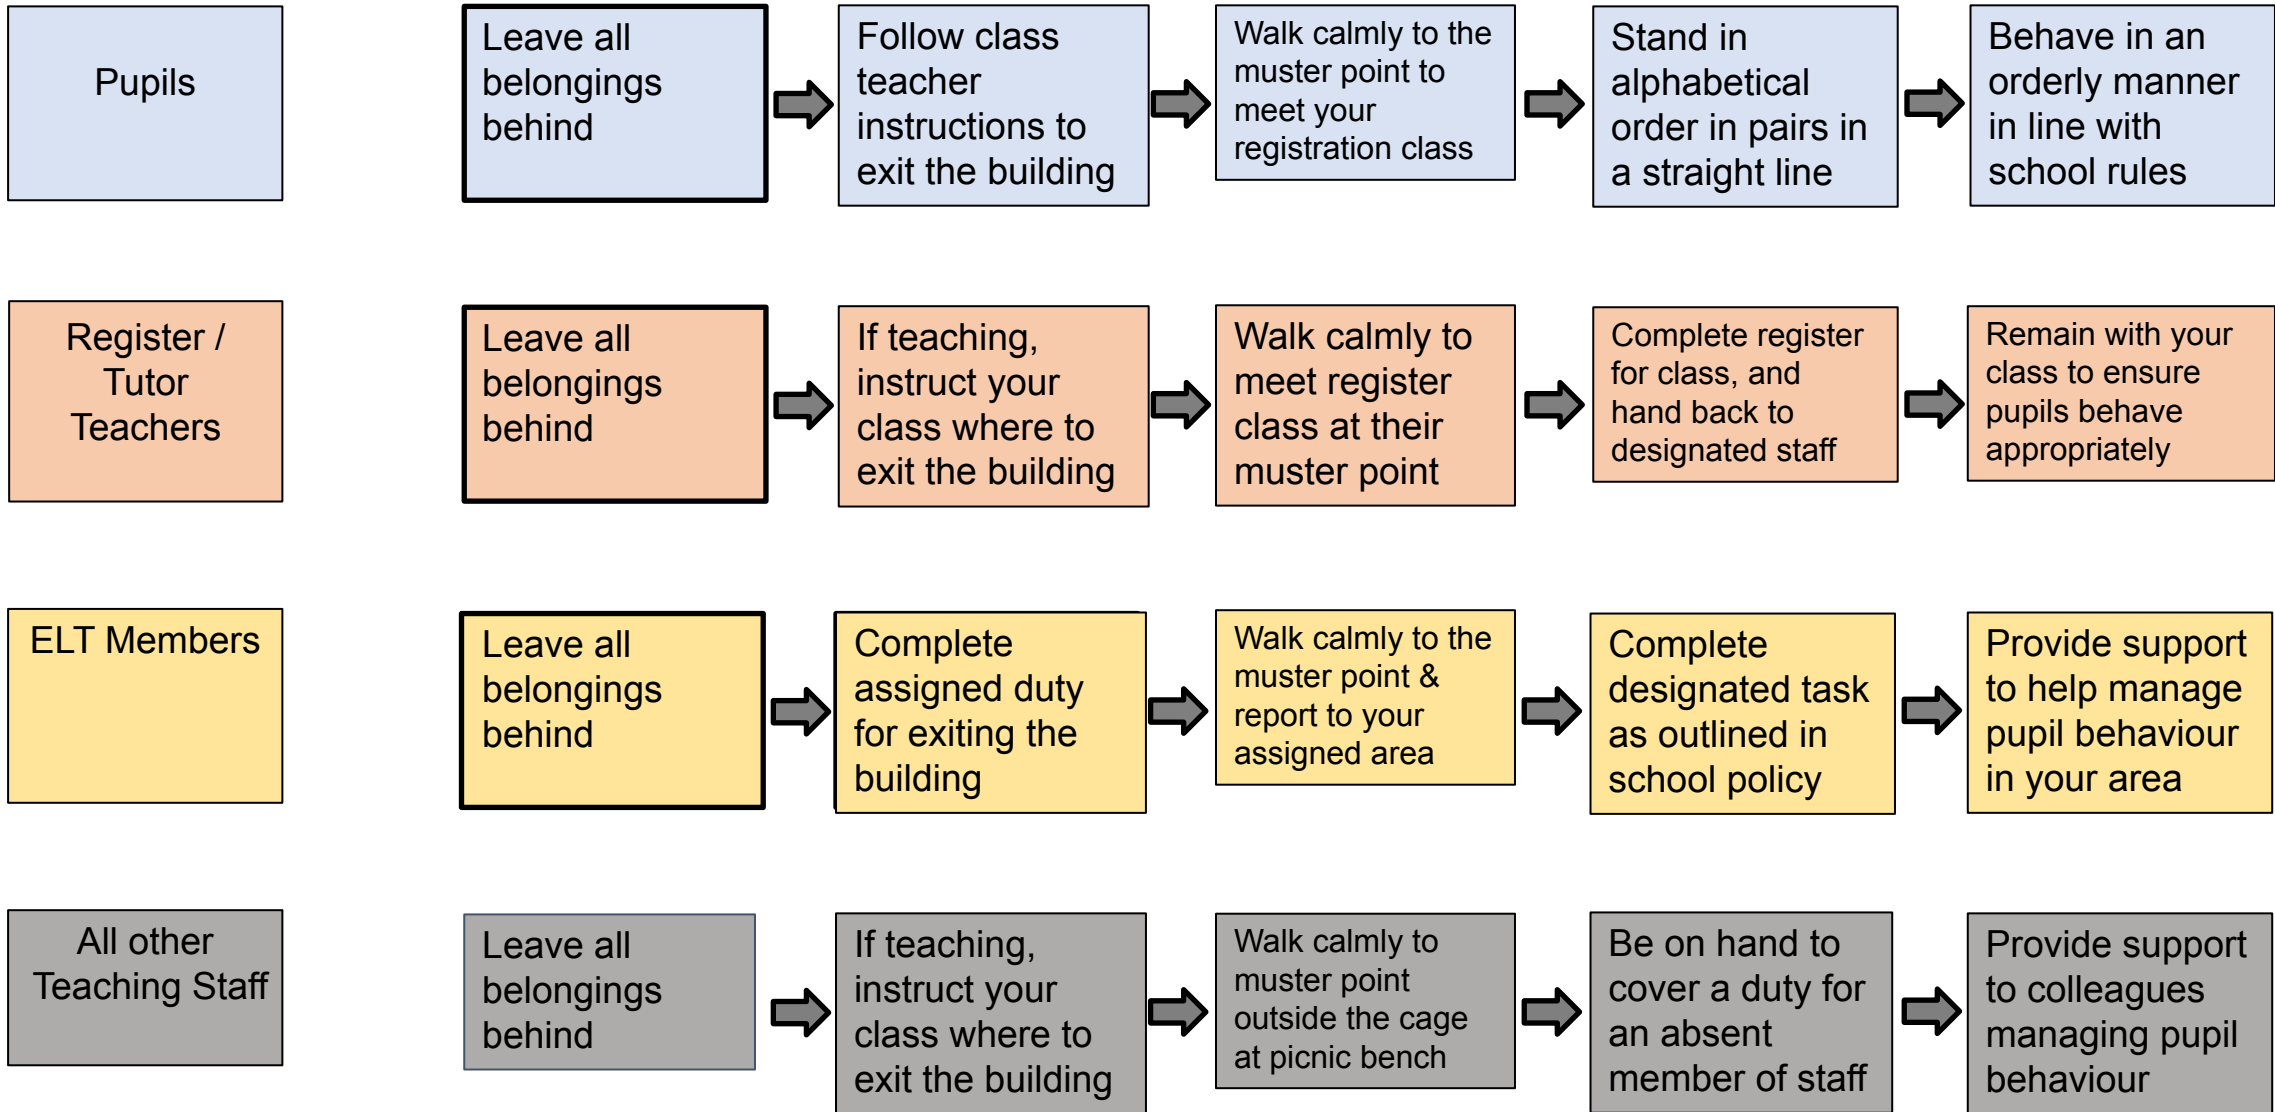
Pupils

Leave all belongings behind

Follow class teacher instructions to exit the building

Walk calmly to the muster point to meet your registration class

Stand in alphabetical order in pairs in a straight line

Behave in an orderly manner in line with school rules

Register / Tutor Teachers

Leave all belongings behind

If teaching, instruct your class where to exit the building

Walk calmly to meet register class at their muster point

Complete register for class, and hand back to designated staff

Remain with your class to ensure pupils behave appropriately

ELT Members

Leave all belongings behind

Complete assigned duty for exiting the building

Walk calmly to the muster point & report to your assigned area

Complete designated task as outlined in school policy

Provide support to help manage pupil behaviour in your area

All other Teaching Staff

Leave all belongings behind

If teaching, instruct your class where to exit the building

Walk calmly to muster point outside the cage at picnic bench

Be on hand to cover a duty for an absent member of staff

Provide support to colleagues managing pupil behaviour